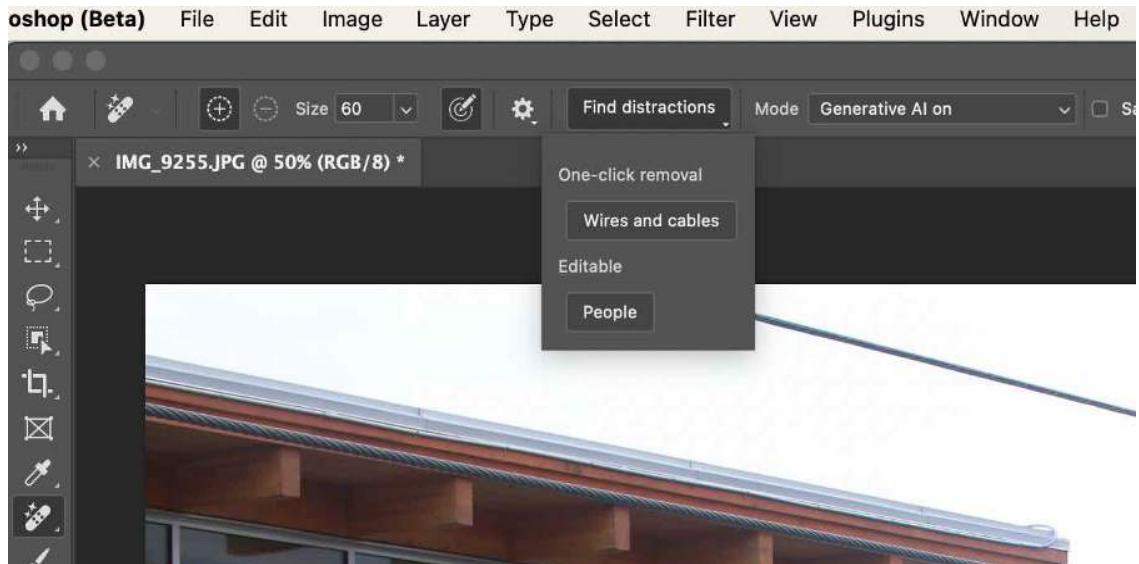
oshop (Beta) File Edit Image Layer Type Select Filter View Plugins Window Help

Size 60

Find distractions

Mode Generative AI on

Sa

× IMG_9255.JPG @ 50% (RGB/8) *

One-click removal

Wires and cables

Editable

People